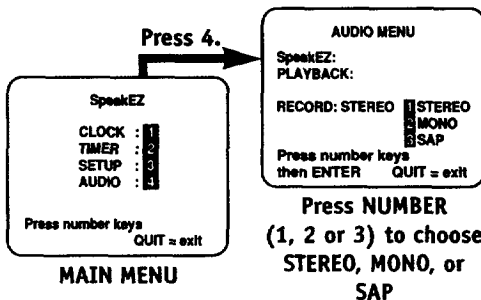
Press 4.

SpeakEZ

CLOCK : 1
TIMER : 2
SETUP : 3
AUDIO : 4

Press number keys
QUIT = exit

MAIN MENU

AUDIO MENU

SpeakEZ:
PLAYBACK:

RECORD: STEREO 1 STEREO
2 MONO
3 SAP

Press number keys
then ENTER QUIT = exit

Press NUMBER (1, 2 or 3) to choose STEREO, MONO, or SAP